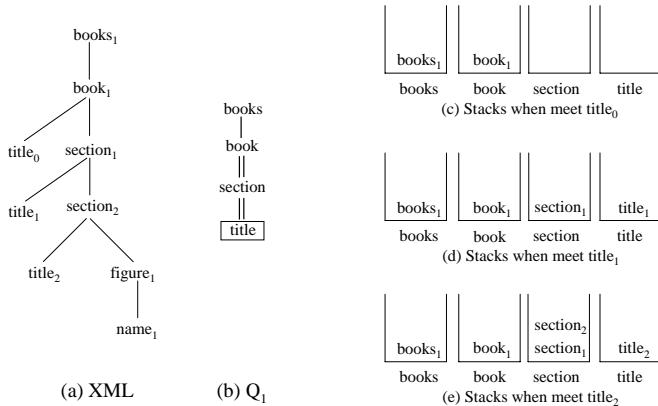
books$_1$

book$_1$

title$_0$ section$_1$

title$_1$ section$_2$

title$_2$ figure$_1$

name$_1$

(a) XML

books

book

section

title

(b) Q$_1$

books$_1$ book$_1$

books book section title

(c) Stacks when meet title$_0$

books$_1$ book$_1$ section$_1$ title$_1$

books book section title

(d) Stacks when meet title$_1$

books$_1$ book$_1$ section$_2$ section$_1$ title$_2$

books book section title

(e) Stacks when meet title$_2$